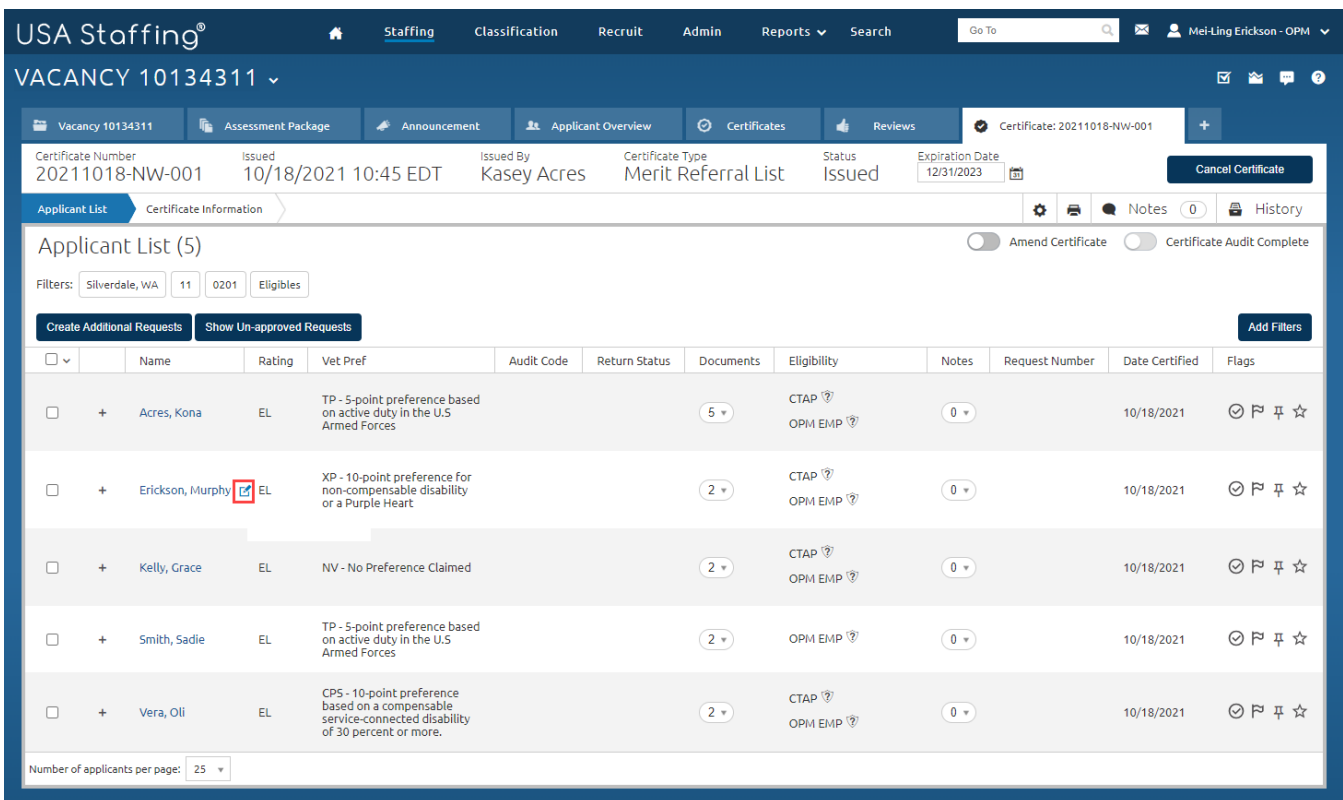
USA Staffing®

Staffing Classification Recruit Admin Reports Search

Go To

Mei-Ling Erickson - OPM

VACANCY 10134311

Vacancy 10134311 | Assessment Package | Announcement | Applicant Overview | Certificates | Reviews | Certificate: 20211018-NW-001 | +

Certificate Number
20211018-NW-001

Issued
10/18/2021 10:45 EDT

Issued By
Kasey Acres

Certificate Type
Merit Referral List

Status
Issued

Expiration Date
12/31/2023

Cancel Certificate

Applicant List | Certificate Information

Notes 0 | History

Applicant List (5)

Amend Certificate | Certificate Audit Complete

Filters: Silverdale, WA | 11 | 0201 | Eligibles

Create Additional Requests | Show Un-approved Requests | Add Filters

| | | Name | Rating | Vet Pref | Audit Code | Return Status | Documents | Eligibility | Notes | Request Number | Date Certified | Flags |
|---|---|---|---|---|---|---|---|---|---|---|---|---|
| | + | Acres, Kona | EL | TP - 5-point preference based on active duty in the U.S Armed Forces | | | 5 | CTAP OPM EMP | 0 | | 10/18/2021 | |
| | + | Erickson, Murphy | EL | XP - 10-point preference for non-compensable disability or a Purple Heart | | | 2 | CTAP OPM EMP | 0 | | 10/18/2021 | |
| | + | Kelly, Grace | EL | NV - No Preference Claimed | | | 2 | CTAP OPM EMP | 0 | | 10/18/2021 | |
| | + | Smith, Sadie | EL | TP - 5-point preference based on active duty in the U.S Armed Forces | | | 2 | OPM EMP | 0 | | 10/18/2021 | |
| | + | Vera, Oli | EL | CPS - 10-point preference based on a compensable service-connected disability of 30 percent or more. | | | 2 | CTAP OPM EMP | 0 | | 10/18/2021 | |

Number of applicants per page: 25